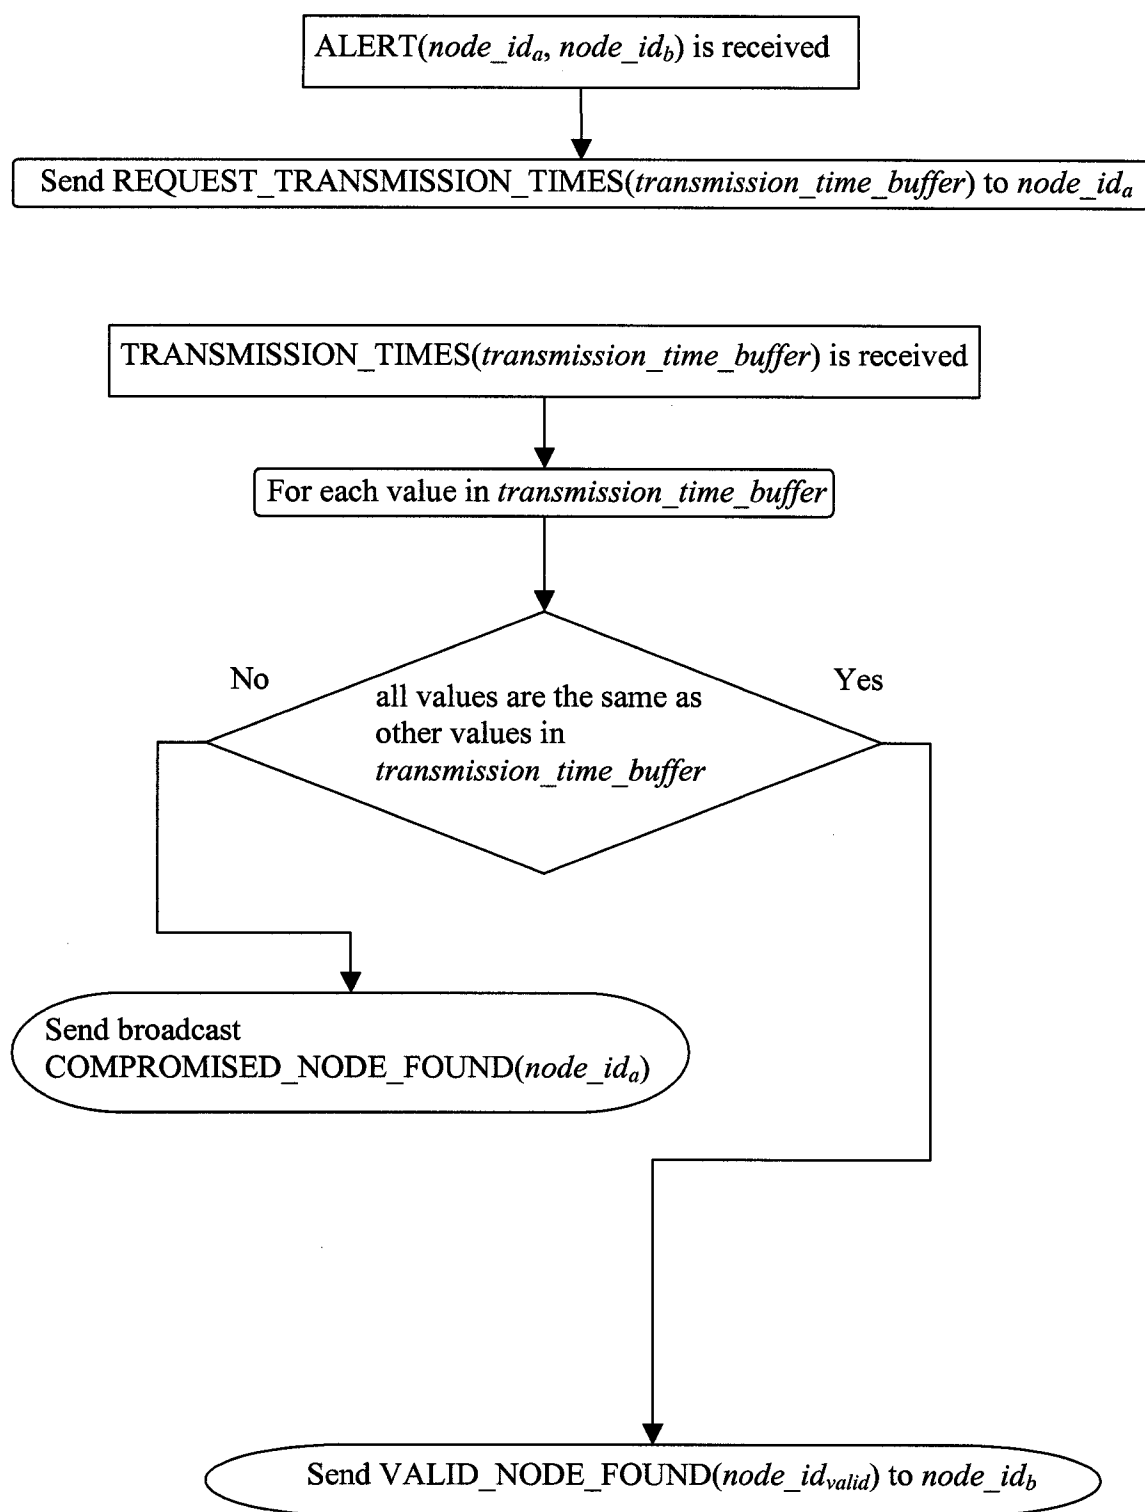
ALERT($node\_id_a$, $node\_id_b$) is received

Send REQUEST_TRANSMISSION_TIMES(*transmission_time_buffer*) to $node\_id_a$

TRANSMISSION_TIMES(*transmission_time_buffer*) is received

For each value in *transmission_time_buffer*

No

Yes

all values are the same as other values in *transmission_time_buffer*

Send broadcast COMPROMISED_NODE_FOUND($node\_id_a$)

Send VALID_NODE_FOUND($node\_id_{valid}$) to $node\_id_b$